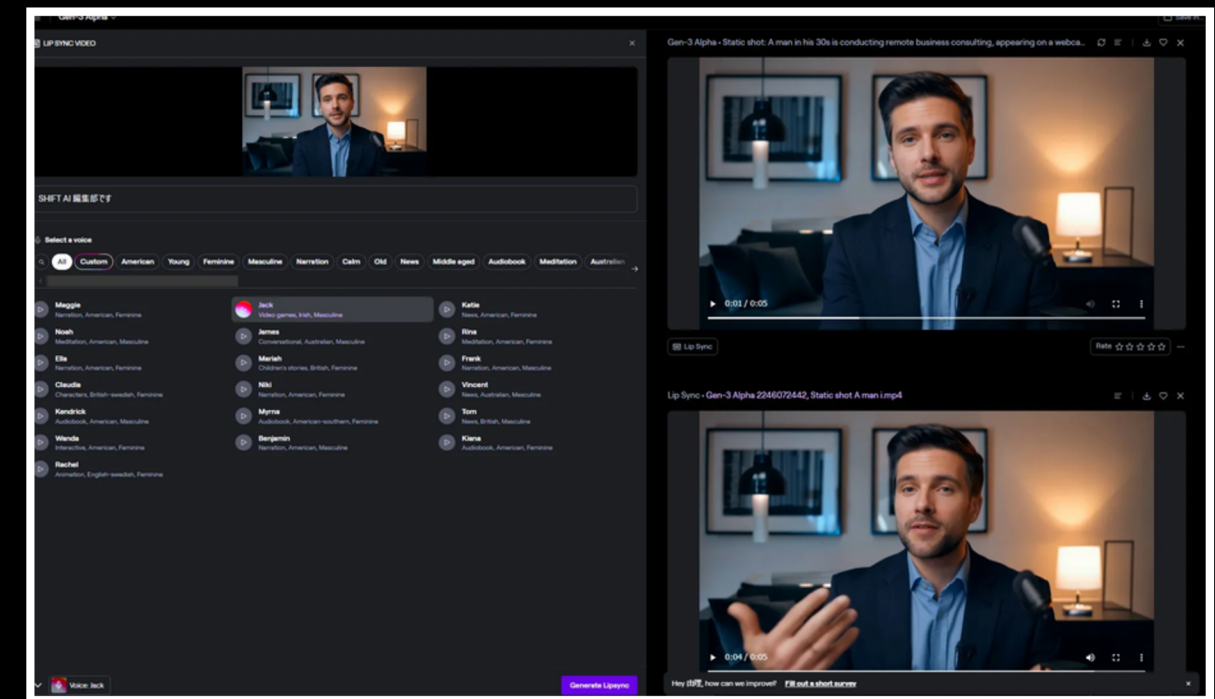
Gen-3 Alpha

Save in...

LIP SYNC VIDEO

SHIFT AI 編集部です

Select a voice

All Custom American Young Feminine Masculine Narration Calm Old News Middle aged Audiobook Meditation Australian

Maggie
Narration, American, Feminine

Jack
Video games, Irish, Masculine

Katie
News, American, Feminine

Noah
Meditation, American, Masculine

James
Conversational, Australian, Masculine

Rina
Meditation, American, Feminine

Ella
Narration, American, Feminine

Meriah
Children's stories, British, Feminine

Frank
Narration, American, Masculine

Claudia
Characters, British-swedish, Feminine

Niki
Narration, American, Feminine

Vincent
News, Australian, Masculine

Kendrick
Audiobook, American, Masculine

Myrna
Audiobook, American-southern, Feminine

Tom
News, British, Masculine

Wanda
Interactive, American, Feminine

Benjamin
Narration, American, Masculine

Kiana
Audiobook, American, Feminine

Rachel
Animation, English-swedish, Feminine

Voice: Jack

Generate Lipsync

Gen-3 Alpha - Static shot: A man in his 30s is conducting remote business consulting, appearing on a webca...

0:01 / 0:05

Lip Sync

Rate

Lip Sync - Gen-3 Alpha 2246072442, Static shot A man i.mp4

0:04 / 0:05

Hey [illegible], how can we improve? Fill out a short survey